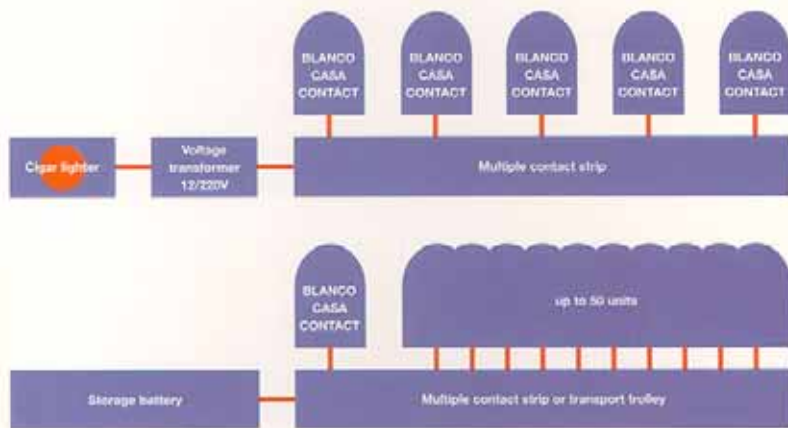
BLANCO CASA CONTACT

BLANCO CASA CONTACT

BLANCO CASA CONTACT

BLANCO CASA CONTACT

BLANCO CASA CONTACT

Cigar lighter

Voltage transformer 12/220V

Multiple contact strip

BLANCO CASA CONTACT

up to 50 units

Storage battery

Multiple contact strip or transport trolley